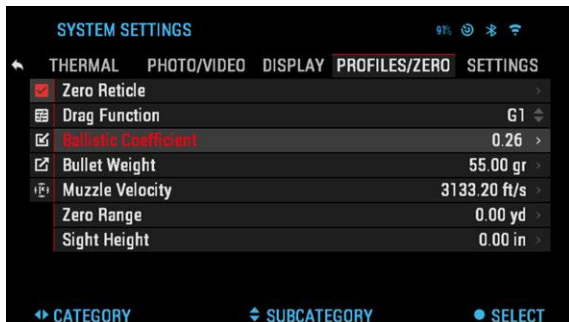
SYSTEM SETTINGS

91%

THERMAL PHOTO/VIDEO DISPLAY PROFILES/ZERO SETTINGS

| | |
|---|---|
| Zero Reticle | |
| Drag Function | G1 |
| Ballistic Coefficient | 0.26 |
| Bullet Weight | 55.00 gr |
| Muzzle Velocity | 3133.20 ft/s |
| Zero Range | 0.00 yd |
| Sight Height | 0.00 in |

CATEGORY SUBCATEGORY SELECT